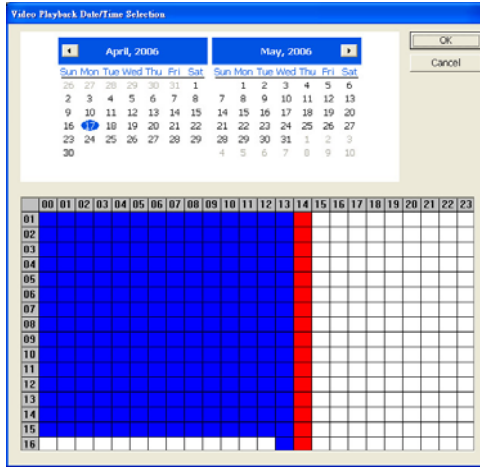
Video Playback Date/Time Selection

April, 2006

| Sun | Mon | Tue | Wed | Thu | Fri | Sat |
|---|---|---|---|---|---|---|
| 26 | 27 | 28 | 29 | 30 | 31 | 1 |
| 2 | 3 | 4 | 5 | 6 | 7 | 8 |
| 9 | 10 | 11 | 12 | 13 | 14 | 15 |
| 16 | 17 | 18 | 19 | 20 | 21 | 22 |
| 23 | 24 | 25 | 26 | 27 | 28 | 29 |
| 30 | | | | | | |

May, 2006

| Sun | Mon | Tue | Wed | Thu | Fri | Sat |
|---|---|---|---|---|---|---|
| | 1 | 2 | 3 | 4 | 5 | 6 |
| 7 | 8 | 9 | 10 | 11 | 12 | 13 |
| 14 | 15 | 16 | 17 | 18 | 19 | 20 |
| 21 | 22 | 23 | 24 | 25 | 26 | 27 |
| 28 | 29 | 30 | 31 | 1 | 2 | 3 |
| 4 | 5 | 6 | 7 | 8 | 9 | 10 |

OK
Cancel

| | 00 | 01 | 02 | 03 | 04 | 05 | 06 | 07 | 08 | 09 | 10 | 11 | 12 | 13 | 14 | 15 | 16 | 17 | 18 | 19 | 20 | 21 | 22 | 23 |
|---|---|---|---|---|---|---|---|---|---|---|---|---|---|---|---|---|---|---|---|---|---|---|---|---|
| 01 | | | | | | | | | | | | | | | | | | | | | | | | |
| 02 | | | | | | | | | | | | | | | | | | | | | | | | |
| 03 | | | | | | | | | | | | | | | | | | | | | | | | |
| 04 | | | | | | | | | | | | | | | | | | | | | | | | |
| 05 | | | | | | | | | | | | | | | | | | | | | | | | |
| 06 | | | | | | | | | | | | | | | | | | | | | | | | |
| 07 | | | | | | | | | | | | | | | | | | | | | | | | |
| 08 | | | | | | | | | | | | | | | | | | | | | | | | |
| 09 | | | | | | | | | | | | | | | | | | | | | | | | |
| 10 | | | | | | | | | | | | | | | | | | | | | | | | |
| 11 | | | | | | | | | | | | | | | | | | | | | | | | |
| 12 | | | | | | | | | | | | | | | | | | | | | | | | |
| 13 | | | | | | | | | | | | | | | | | | | | | | | | |
| 14 | | | | | | | | | | | | | | | | | | | | | | | | |
| 15 | | | | | | | | | | | | | | | | | | | | | | | | |
| 16 | | | | | | | | | | | | | | | | | | | | | | | | |